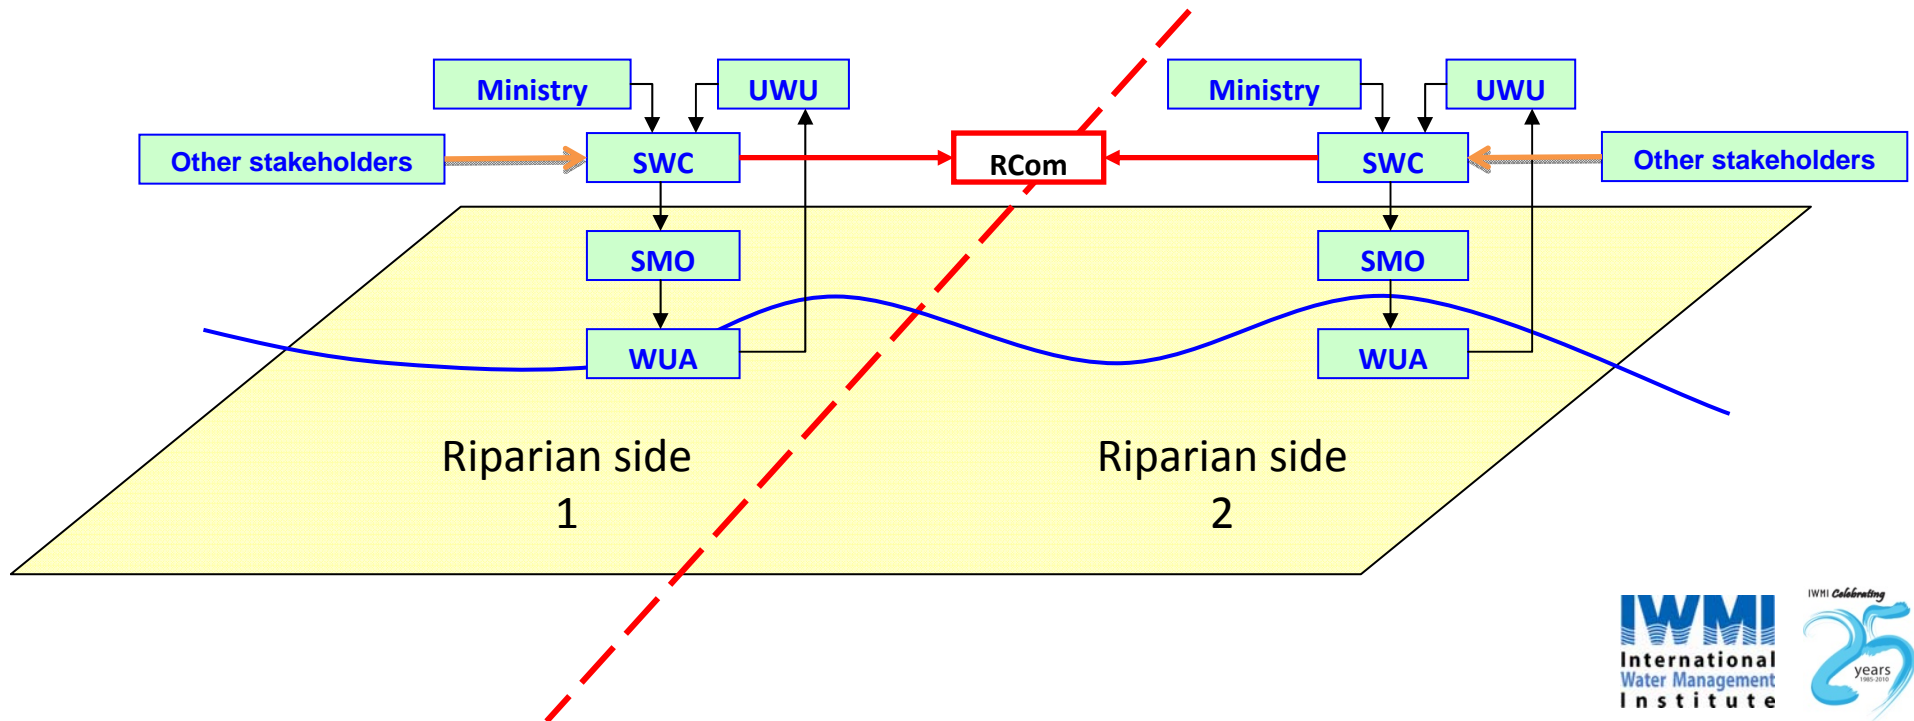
Ministry

UWU

Other stakeholders

SWC

RCom

SMO

WUA

Ministry

UWU

SWC

Other stakeholders

SMO

WUA

Riparian side 1

Riparian side 2

IWMI
International Water Management Institute

IWMI Celebrating 25 years 1985-2010